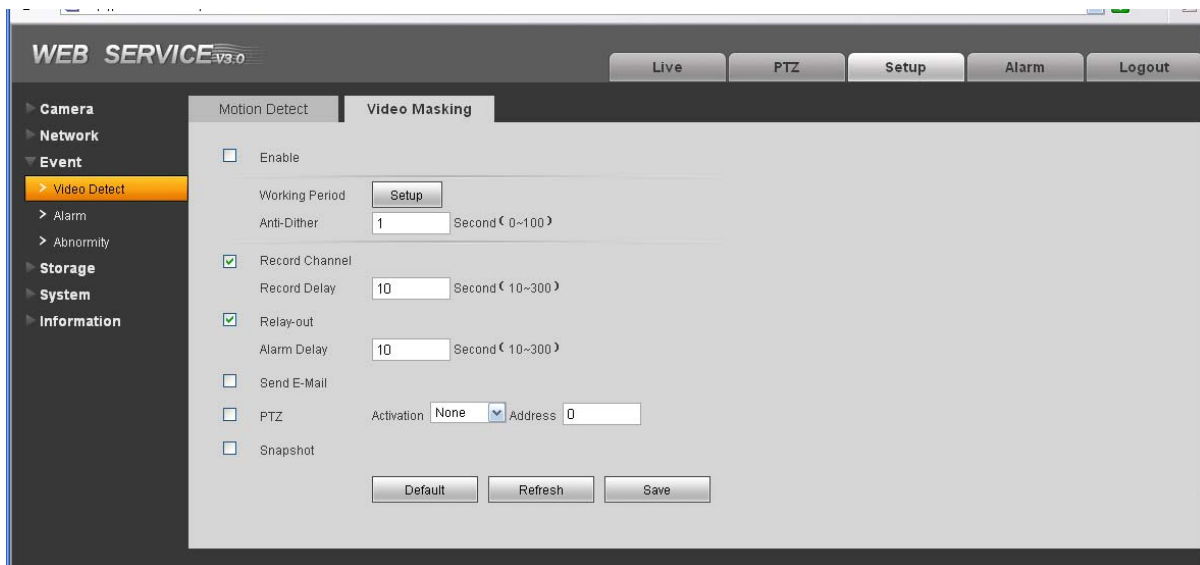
WEB SERVICE V3.0

Live
PTZ
Setup
Alarm
Logout

Camera
Network
Event
> Video Detect
> Alarm
> Abnormity
Storage
System
Information

Motion Detect
Video Masking

Enable
Working Period Setup
Anti-Dither 1 Second (0~100)
Record Channel
Record Delay 10 Second (10~300)
Relay-out
Alarm Delay 10 Second (10~300)
Send E-Mail
PTZ Activation None Address 0
Snapshot

Default
Refresh
Save